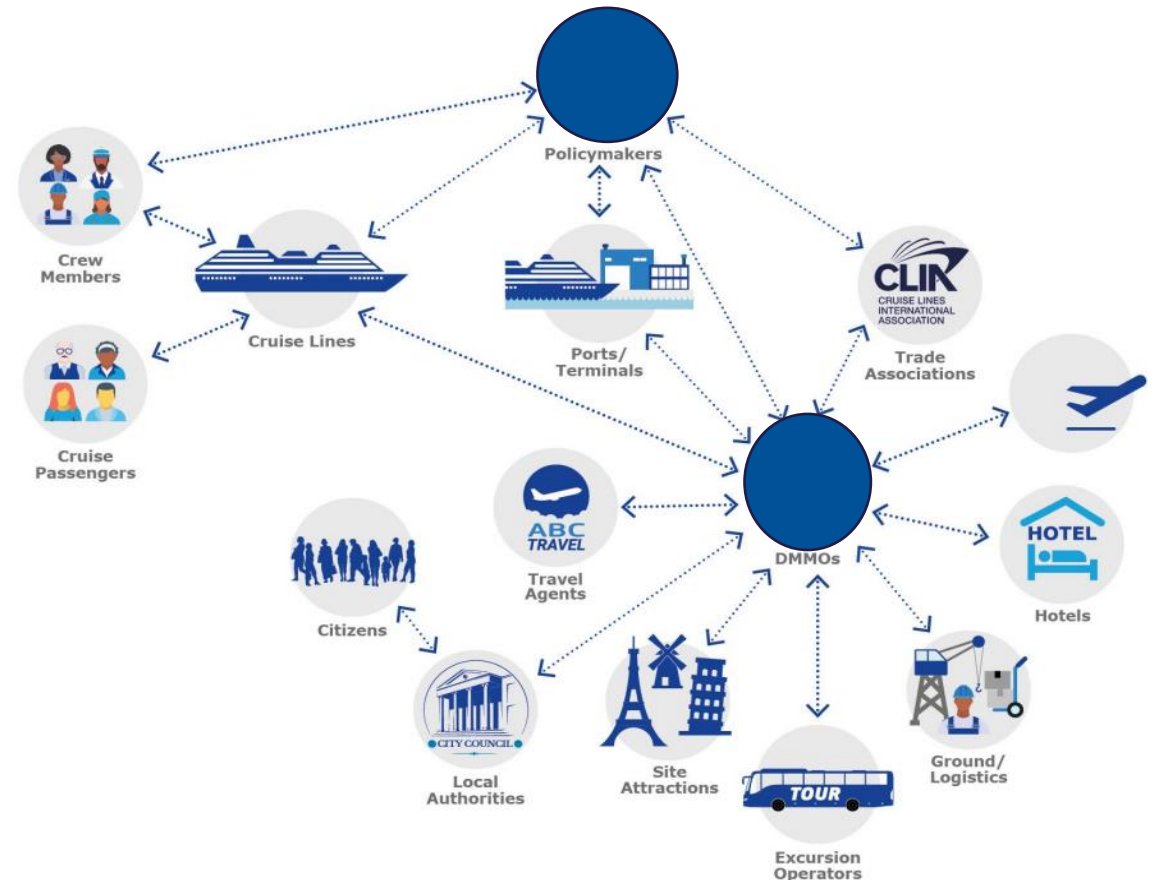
Policymakers

Crew Members

Cruise Lines

Ports/ Terminals

CLIA
CRUISE LINES INTERNATIONAL ASSOCIATION

Trade Associations

Cruise Passengers

DMMOs

ABC TRAVEL

Travel Agents

HOTEL

Hotels

Citizens

CITY COUNCIL

Local Authorities

Site Attractions

TOUR

Excursion Operators

Ground/ Logistics